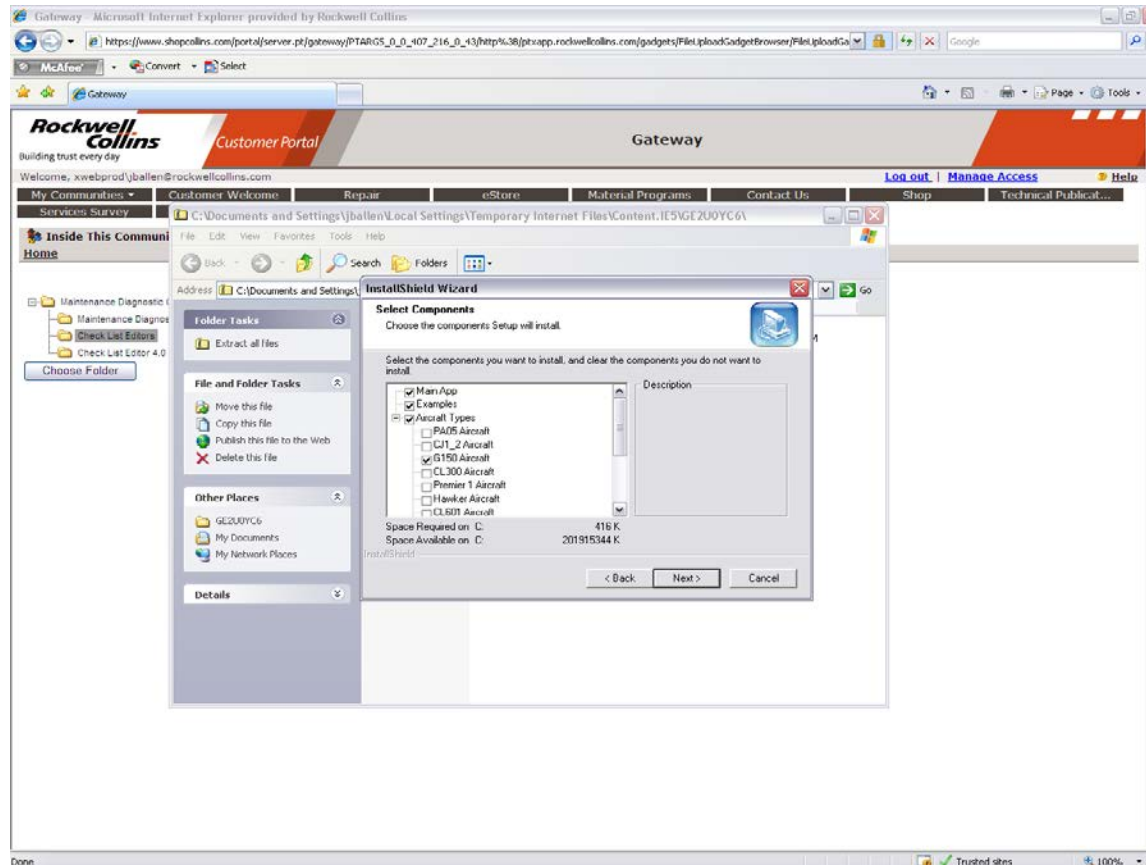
Gateway - Microsoft Internet Explorer provided by Rockwell Collins

https://www.shopcollins.com/portal/server.pt/gateway/PTARGS_0_0_407_216_0_43/http%3B/ptxapp.rockwellcollins.com/gadgets/FileUploadGadgetBrowser/FileUploadGa

Google

McAfee

Convert

Select

Gateway

Page

Tools

Rockwell Collins
Building trust every day

Customer Portal

Gateway

Welcome, xwebprod\jballen@rockwellcollins.com

Log out | Manage Access

Help

| My Communities | Customer Welcome | Repair | eStore | Material Programs | Contact Us | Shop | Technical Publicat... |
|---|---|---|---|---|---|---|---|

Services Survey

Inside This Communi

Home

Maintenance Diagnostic

Maintenance Diagnos

Check List Editors

Check List Editor 4.0

Choose Folder

C:\Documents and Settings\jballen\Local Settings\Temporary Internet Files\Content.IE5\GE2U0YC6\

File Edit View Favorites Tools Help

Back

Search

Folders

Address

C:\Documents and Settings\

Go

Folder Tasks

Extract all files

File and Folder Tasks

Move this file

Copy this file

Publish this file to the Web

Delete this file

Other Places

GE2U0YC6

My Documents

My Network Places

Details

InstallShield Wizard

Select Components

Choose the components Setup will install.

Select the components you want to install, and clear the components you do not want to install.

Main App

Examples

Aircraft Types

PA05 Aircraft

CJ1_2 Aircraft

G150 Aircraft

CL300 Aircraft

Premier 1 Aircraft

Hawker Aircraft

CL601 Aircraft

Description

Space Required on C: 416 K

Space Available on C: 201915344 K

InstallShield

< Back

Next >

Cancel

Done

Trusted sites

100%